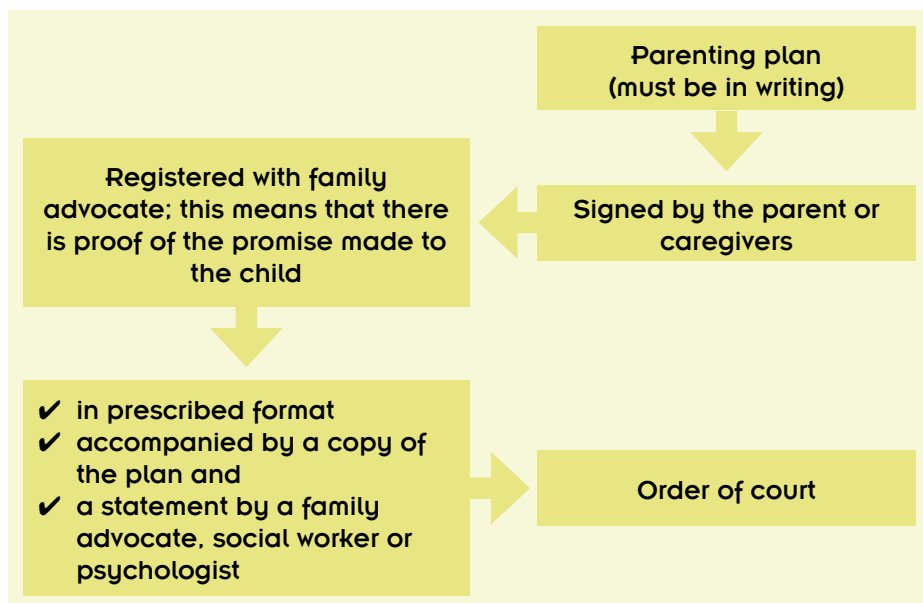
Parenting plan
(must be in writing)

Signed by the parent or caregivers

Registered with family advocate; this means that there is proof of the promise made to the child

✔ in prescribed format
✔ accompanied by a copy of the plan and
✔ a statement by a family advocate, social worker or psychologist

Order of court